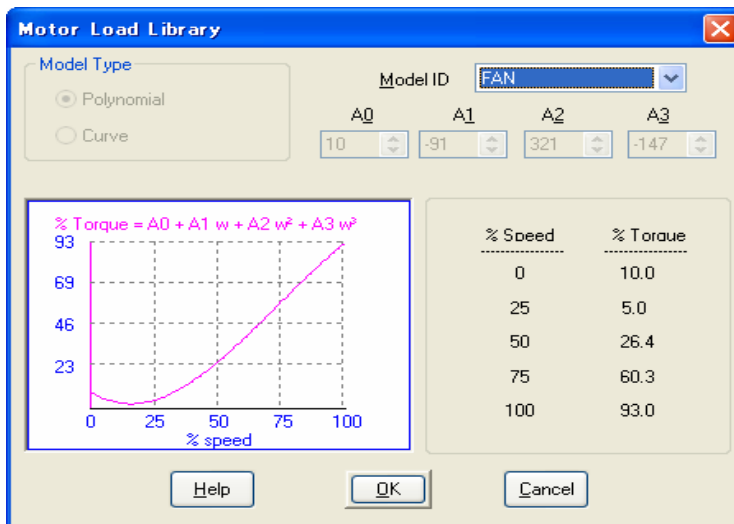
Motor Load Library

Model Type

Polynomial

Curve

Model ID FAN

A0 A1 A2 A3

10 -91 321 -147

% Torque = A0 + A1 w + A2 $w^2$ + A3 $w^3$

93

69

46

23

0 25 50 75 100

% speed

| % Speed | % Torque |
|---|---|
| 0 | 10.0 |
| 25 | 5.0 |
| 50 | 26.4 |
| 75 | 60.3 |
| 100 | 93.0 |

Help

OK

Cancel